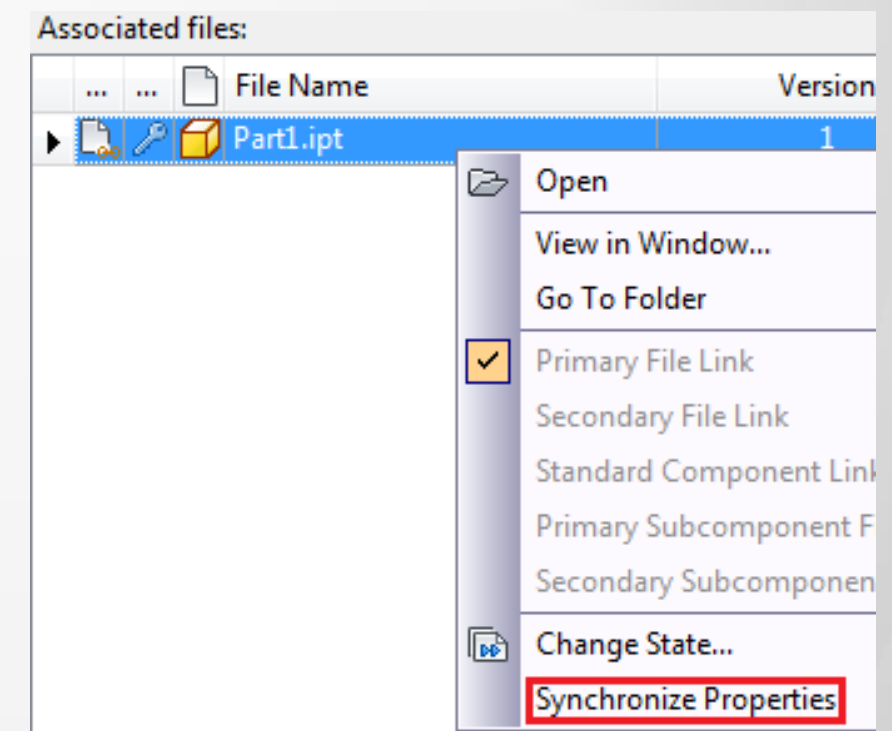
Associated files:

| ... | ... | File Name | Version |
|---|---|---|---|
| | | Part1.ipt | 1 |

Open
View in Window...
Go To Folder
Primary File Link
Secondary File Link
Standard Component Link
Primary Subcomponent F
Secondary Subcomponen
Change State...
Synchronize Properties